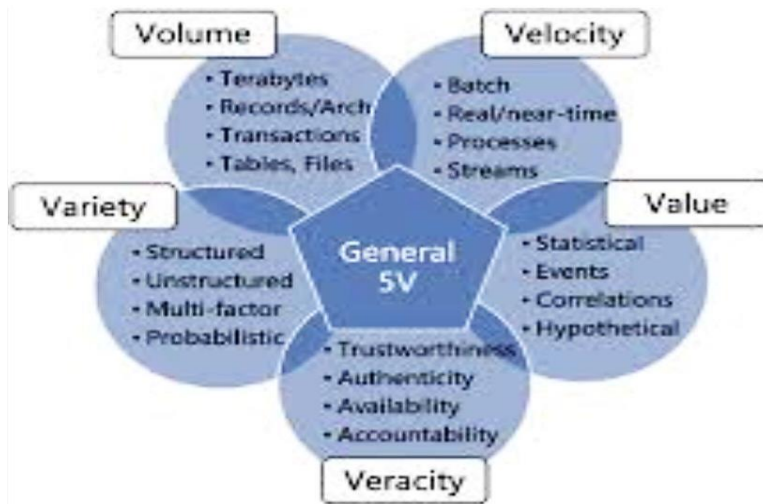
Volume
• Terabytes
• Records/Arch
• Transactions
• Tables, Files

Velocity
• Batch
• Real/near-time
• Processes
• Streams

Variety
• Structured
• Unstructured
• Multi-factor
• Probabilistic

General 5V

Value
• Statistical
• Events
• Correlations
• Hypothetical

• Trustworthiness
• Authenticity
• Availability
• Accountability
Veracity